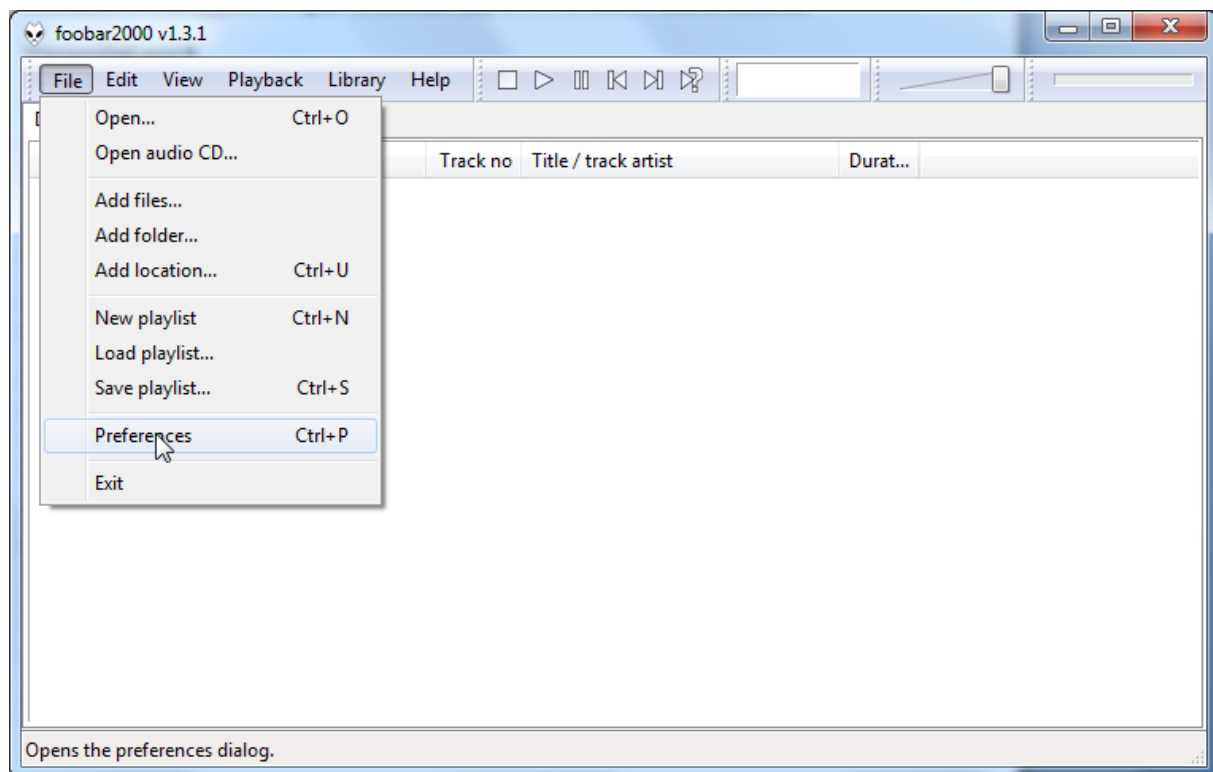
foobar2000 v1.3.1

File Edit View Playback Library Help

Open... Ctrl+O
Open audio CD...

Add files...
Add folder...
Add location... Ctrl+U

New playlist Ctrl+N
Load playlist...
Save playlist... Ctrl+S

Preferences Ctrl+P

Exit

Track no | Title / track artist | Durat...

Opens the preferences dialog.